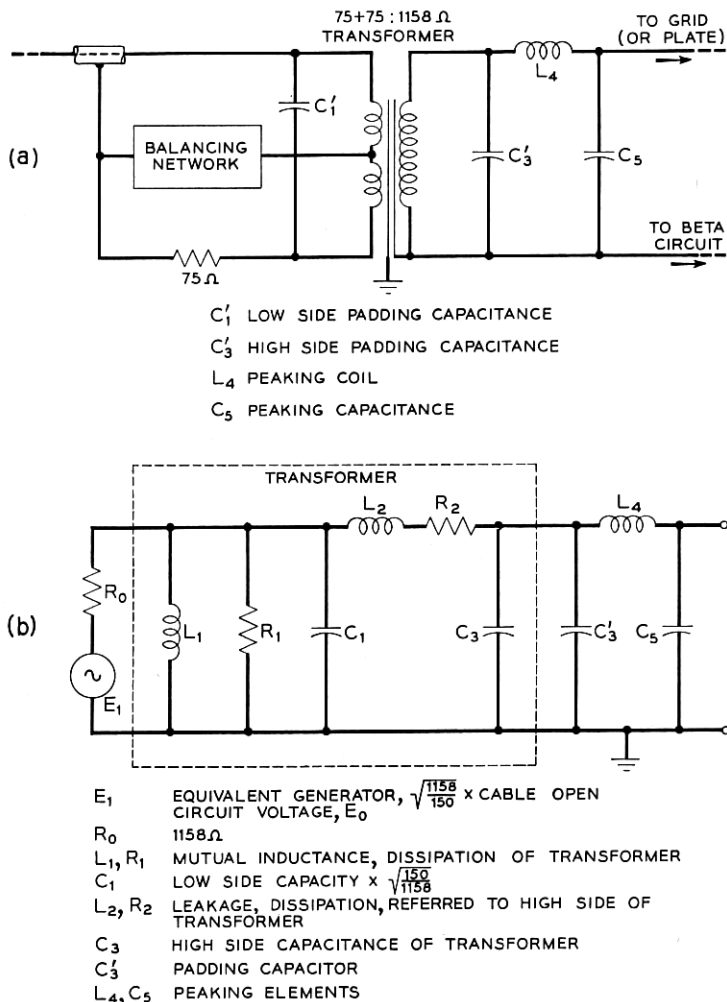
75+75 : 1158 Ω
TRANSFORMER

TO GRID (OR PLATE)

TO BETA CIRCUIT

(a)

BALANCING NETWORK

$C_1'$

$L_4$

$C_3'$

$C_5$

75 Ω

$C_1'$ LOW SIDE PADDING CAPACITANCE
$C_3'$ HIGH SIDE PADDING CAPACITANCE
$L_4$ PEAKING COIL
$C_5$ PEAKING CAPACITANCE

TRANSFORMER

(b)

$R_0$

$E_1$

$L_1$

$R_1$

$C_1$

$L_2$

$R_2$

$C_3$

$L_4$

$C_3'$

$C_5$

$E_1$ EQUIVALENT GENERATOR, $\sqrt{\frac{1158}{150}}$ x CABLE OPEN CIRCUIT VOLTAGE, $E_0$
$R_0$ 1158Ω
$L_1, R_1$ MUTUAL INDUCTANCE, DISSIPATION OF TRANSFORMER
$C_1$ LOW SIDE CAPACITY x $\sqrt{\frac{150}{1158}}$
$L_2, R_2$ LEAKAGE, DISSIPATION, REFERRED TO HIGH SIDE OF TRANSFORMER
$C_3$ HIGH SIDE CAPACITANCE OF TRANSFORMER
$C_3'$ PADDING CAPACITOR
$L_4, C_5$ PEAKING ELEMENTS